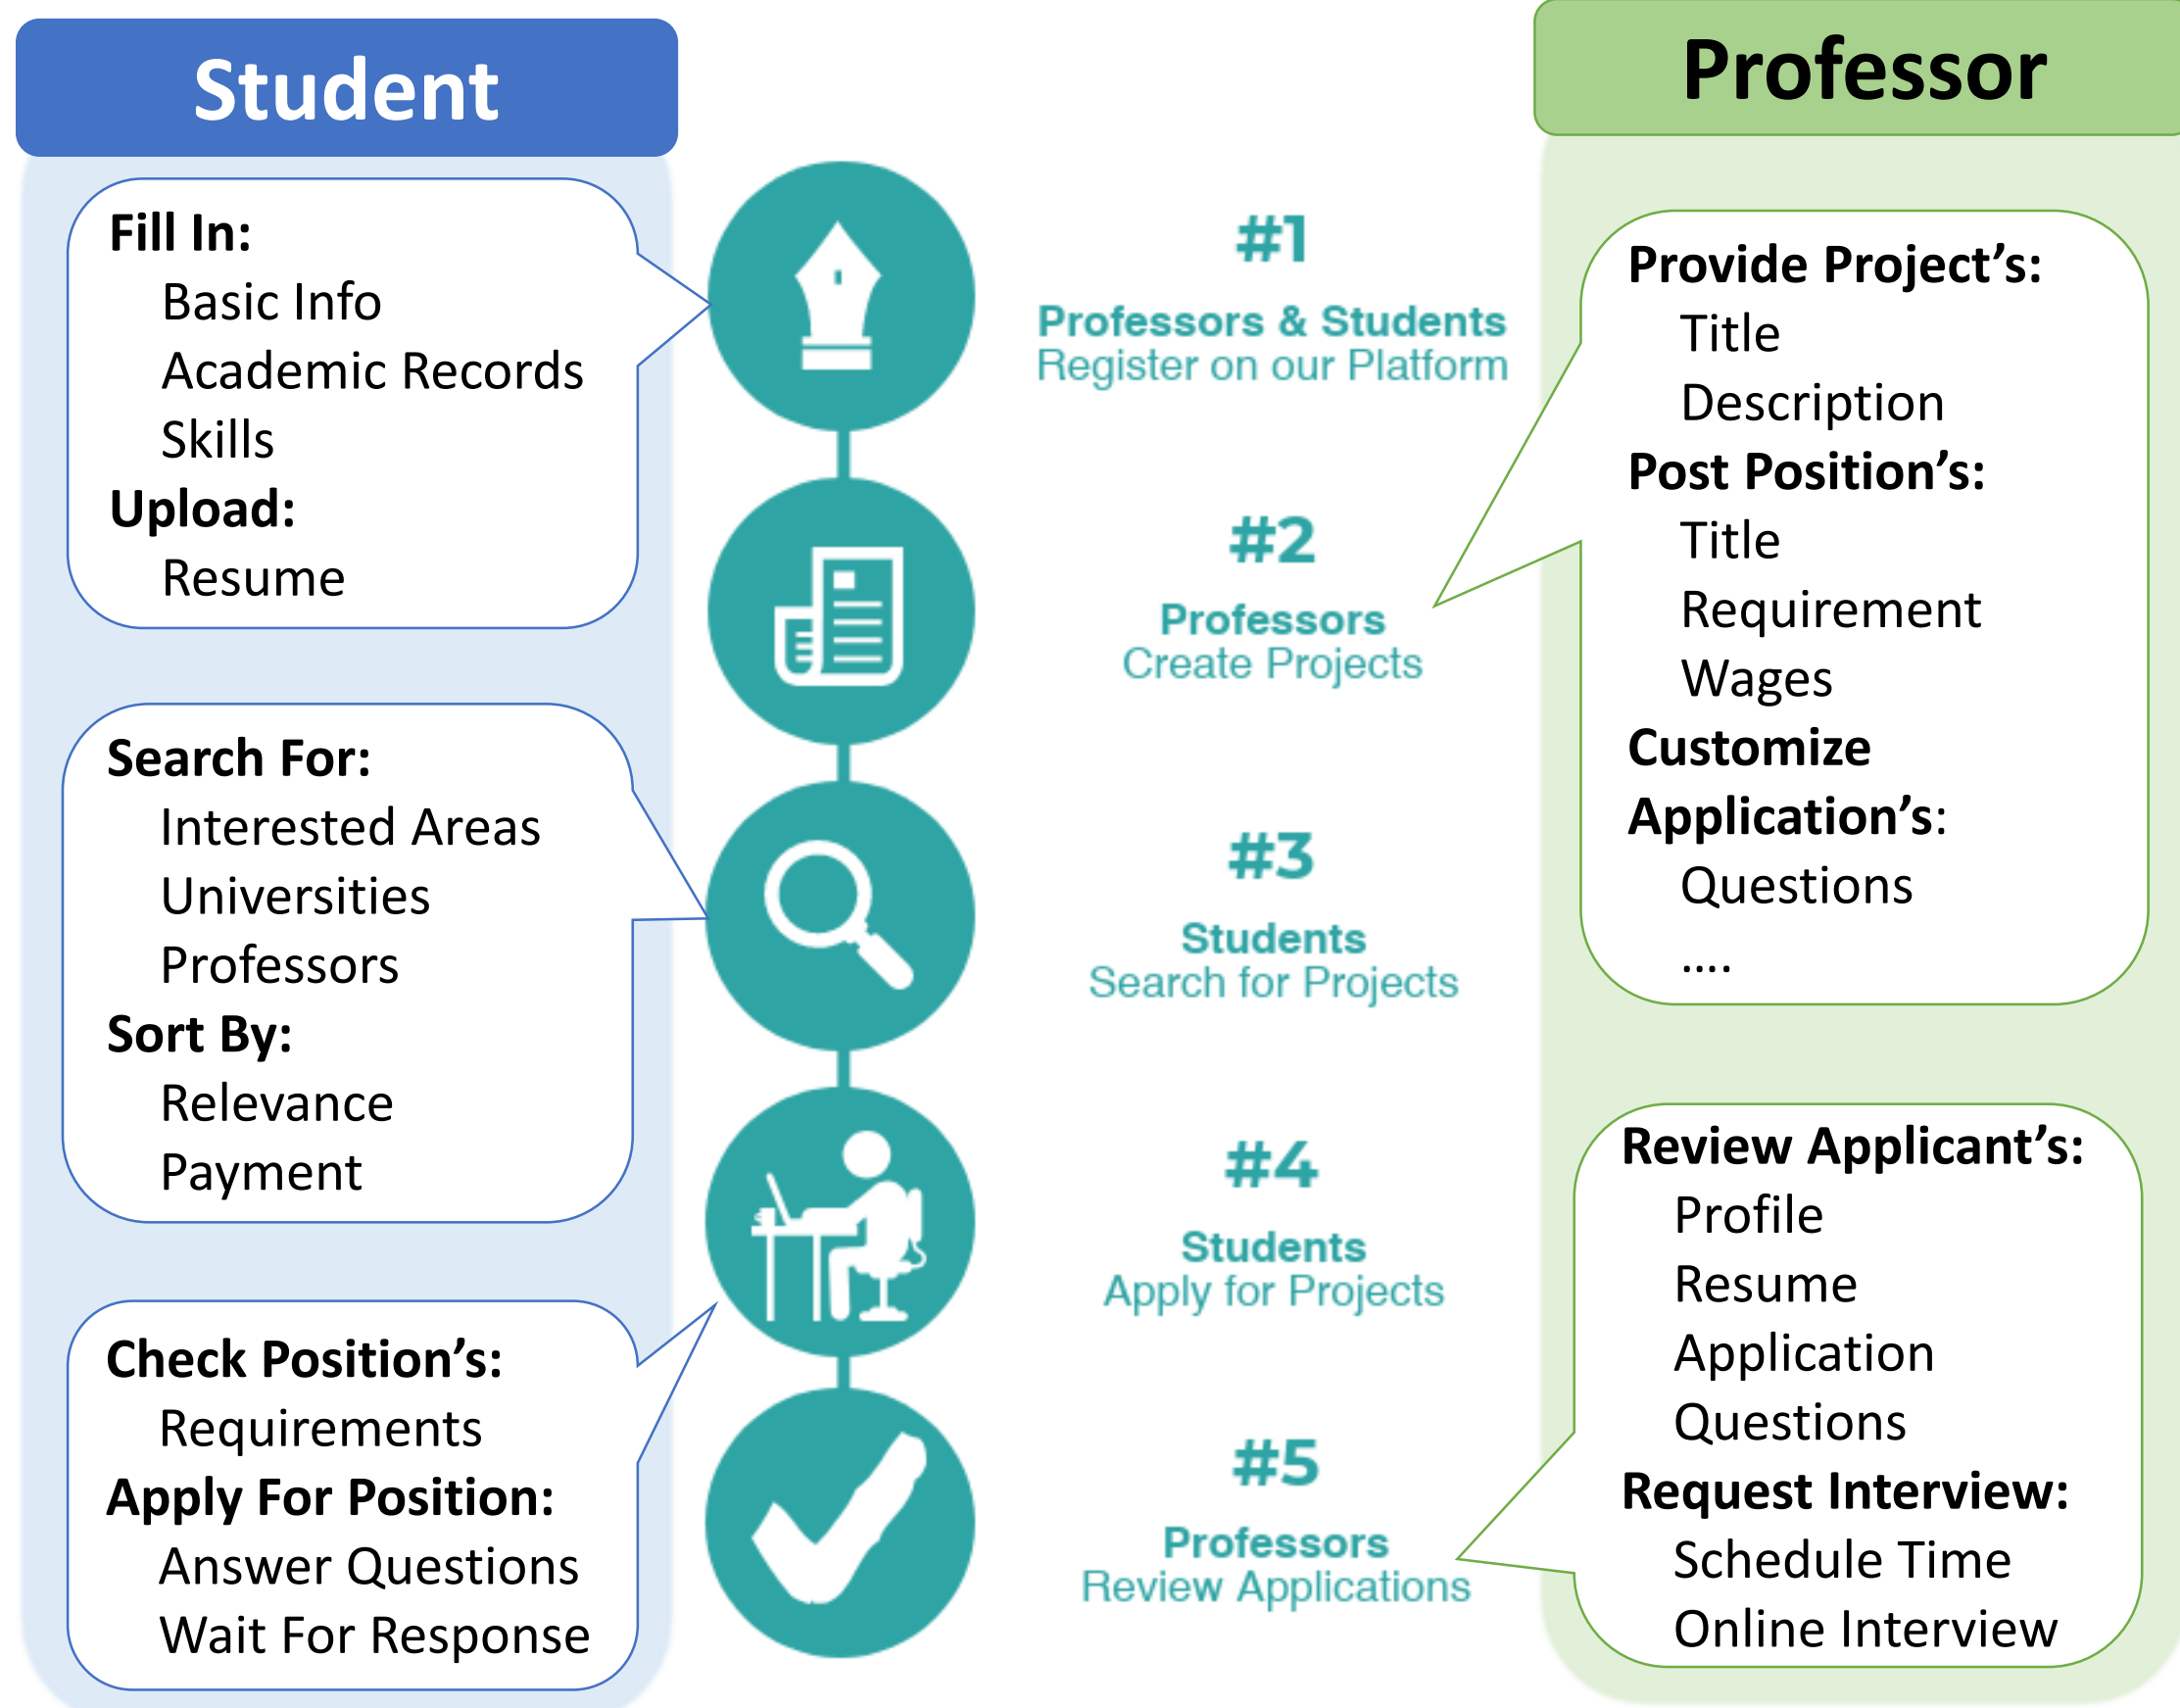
Student

Fill In:
Basic Info
Academic Records
Skills
Upload:
Resume

Search For:
Interested Areas
Universities
Professors
Sort By:
Relevance
Payment

Check Position's:
Requirements
Apply For Position:
Answer Questions
Wait For Response

#1
Professors & Students
Register on our Platform

#2
Professors
Create Projects

#3
Students
Search for Projects

#4
Students
Apply for Projects

#5
Professors
Review Applications

Professor

Provide Project's:
Title
Description
Post Position's:
Title
Requirement
Wages
Customize
Application's:
Questions
....

Review Applicant's:
Profile
Resume
Application
Questions
Request Interview:
Schedule Time
Online Interview